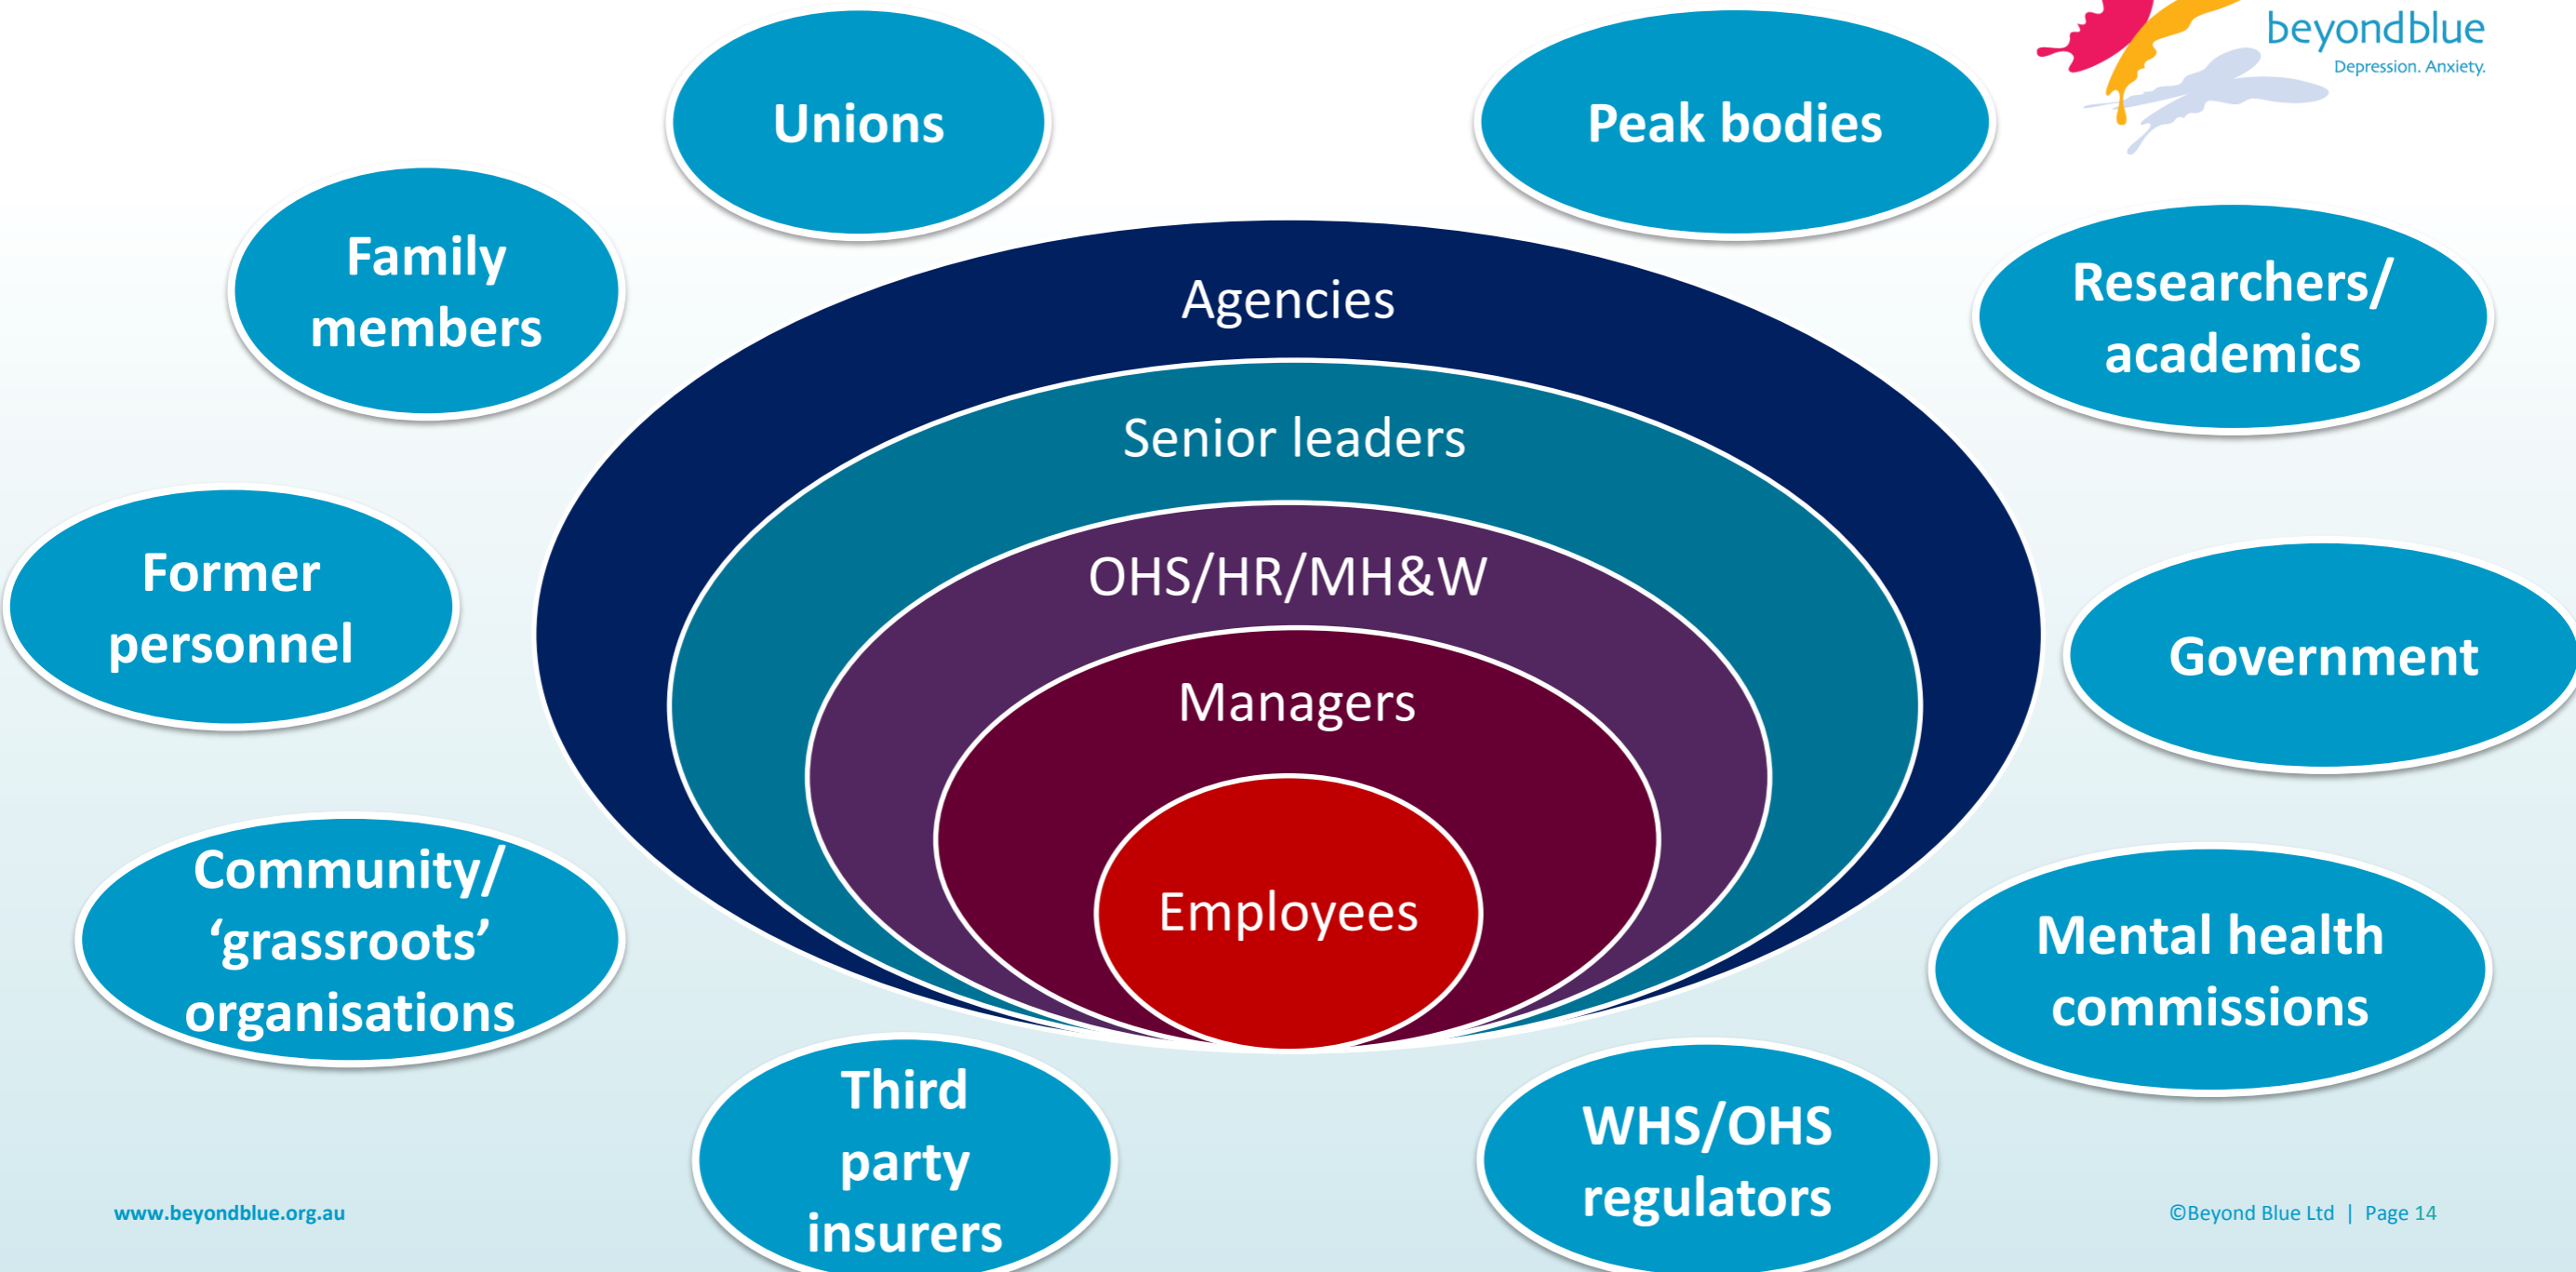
beyondblue
Depression. Anxiety.

Unions

Peak bodies

Family members

Researchers/ academics

Agencies

Senior leaders

OHS/HR/MH&W

Managers

Employees

Former personnel

Government

Community/ ‘grassroots’ organisations

Mental health commissions

Third party insurers

WHS/OHS regulators

www.beyondblue.org.au

©Beyond Blue Ltd | Page 14